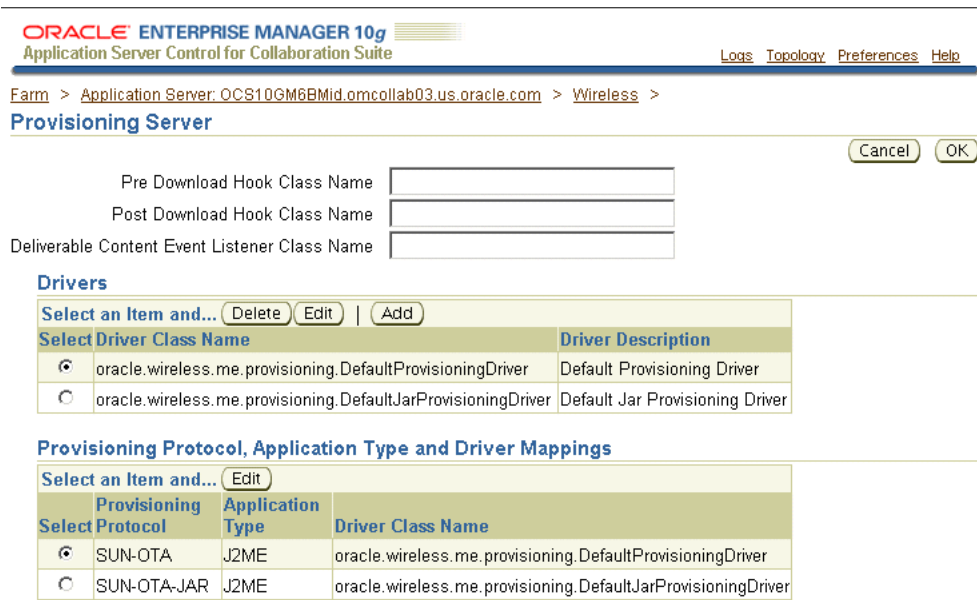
ORACLE ENTERPRISE MANAGER 10$g$
Application Server Control for Collaboration Suite

Logs Topology Preferences Help

Farm > Application Server: OCS10GM6BMid.omcollab03.us.oracle.com > Wireless >

Provisioning Server

Cancel OK

Pre Download Hook Class Name

Post Download Hook Class Name

Deliverable Content Event Listener Class Name

Drivers

Select an Item and... Delete Edit | Add

| Select | Driver Class Name | Driver Description |
|---|---|---|
| ◉ | oracle.wireless.me.provisioning.DefaultProvisioningDriver | Default Provisioning Driver |
| ○ | oracle.wireless.me.provisioning.DefaultJarProvisioningDriver | Default Jar Provisioning Driver |

Provisioning Protocol, Application Type and Driver Mappings

Select an Item and... Edit

| Select | Provisioning Protocol | Application Type | Driver Class Name |
|---|---|---|---|
| ◉ | SUN-OTA | J2ME | oracle.wireless.me.provisioning.DefaultProvisioningDriver |
| ○ | SUN-OTA-JAR | J2ME | oracle.wireless.me.provisioning.DefaultJarProvisioningDriver |